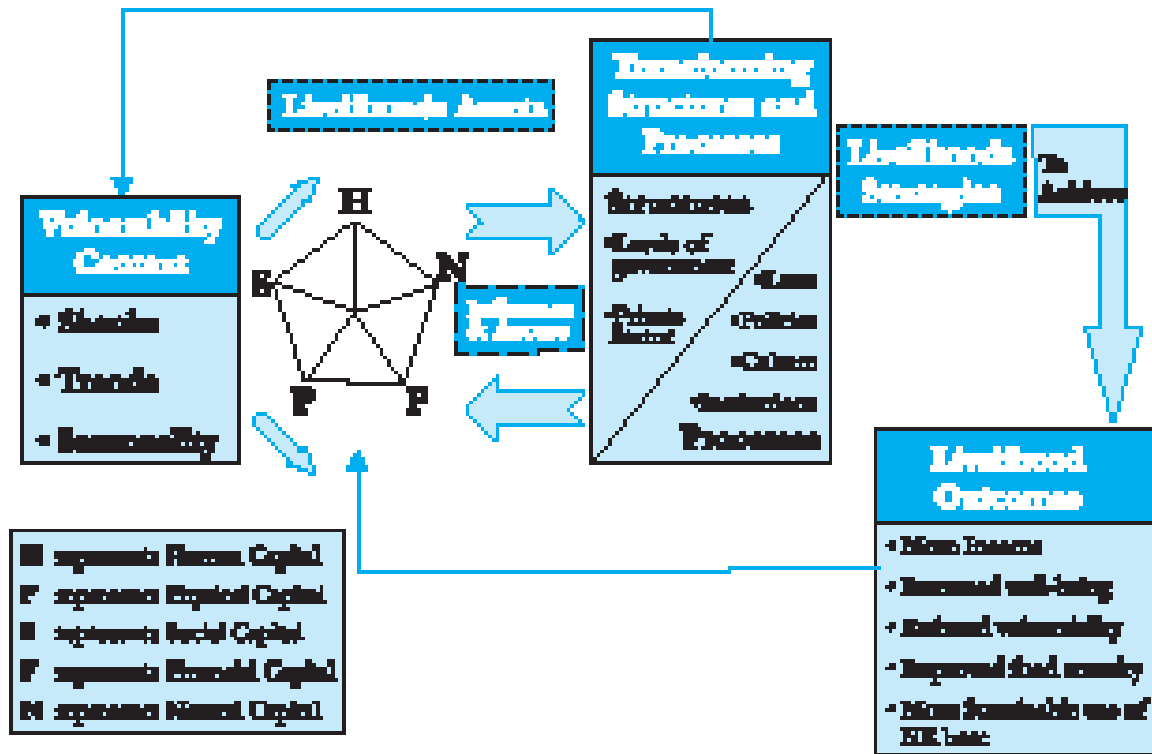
Livelihoods Assets

Transforming Structures and Processes

Livelihoods Strategies

In order to achieve

Vulnerability Context

• Shocks

• Trends

• Seasonality

H

N

S

P

P

Influence & Access

• Structures

• Levels of government

• Private sector

• Laws

• Policies

• Culture

• Institutions

Processes

Livelihood Outcomes

• More income

• Increased well-being

• Reduced vulnerability

• Improved food security

• More sustainable use of NR base

H represents Human Capital

P represents Physical Capital

S represents Social Capital

F represents Financial Capital

N represents Natural Capital